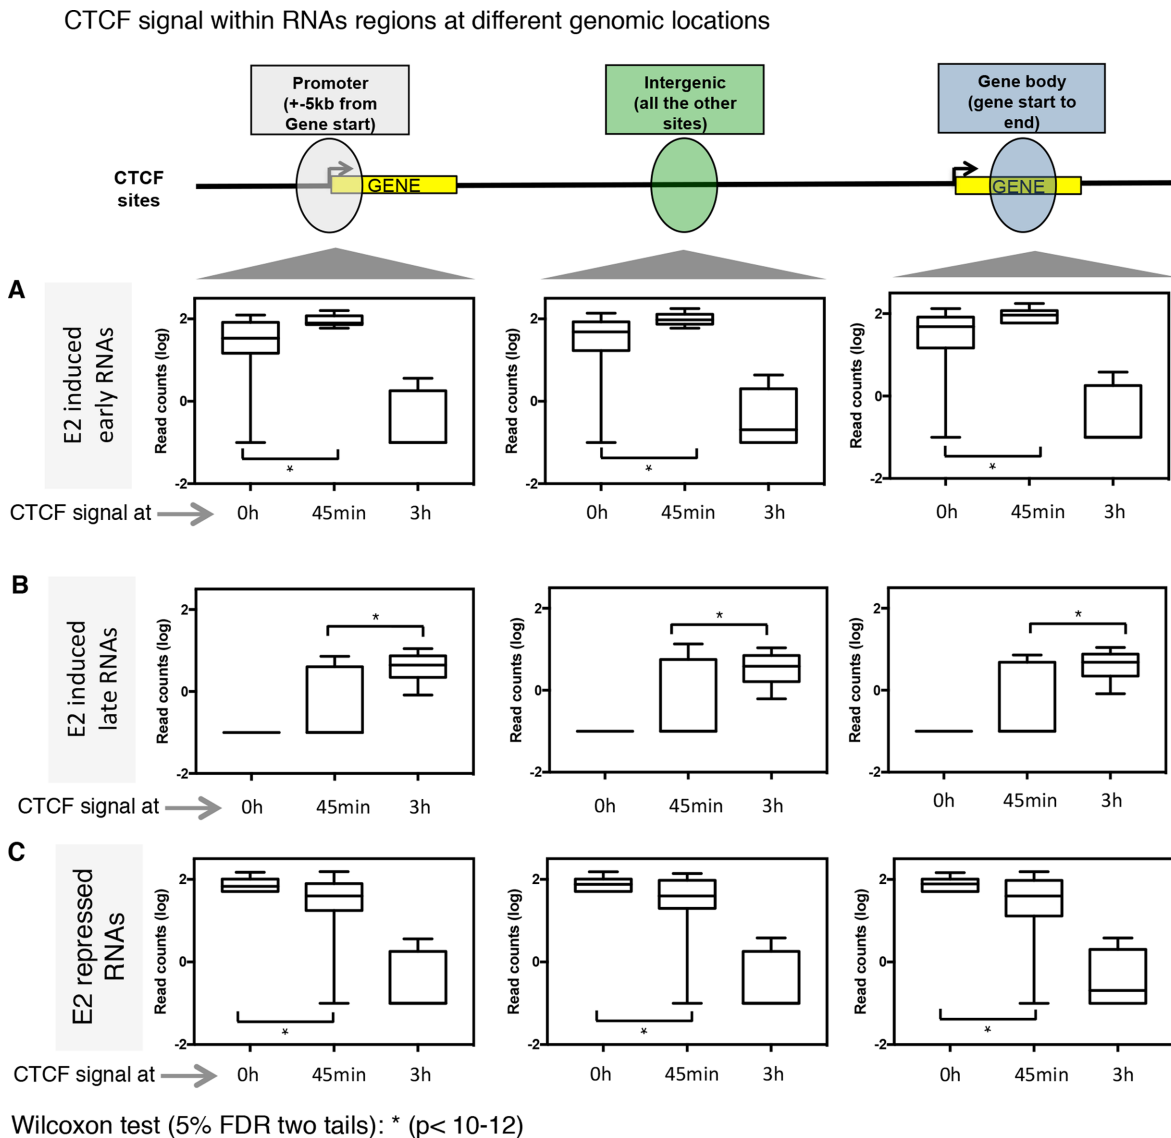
CTCF signal within RNAs regions at different genomic locations

Promoter (+-5kb from Gene start)

Intergenic (all the other sites)

Gene body (gene start to end)

CTCF sites

GENE

GENE

A

E2 induced early RNAs

Read counts (log)

2
0
-2

*

CTCF signal at

0h 45min 3h

Read counts (log)

2
0
-2

*

0h 45min 3h

Read counts (log)

2
0
-2

*

0h 45min 3h

B

E2 induced late RNAs

Read counts (log)

2
0
-2

*

CTCF signal at

0h 45min 3h

Read counts (log)

2
0
-2

*

0h 45min 3h

Read counts (log)

2
0
-2

*

0h 45min 3h

C

E2 repressed RNAs

Read counts (log)

2
0
-2

*

CTCF signal at

0h 45min 3h

Read counts (log)

2
0
-2

*

0h 45min 3h

Read counts (log)

2
0
-2

*

0h 45min 3h

Wilcoxon test (5% FDR two tails): * (p< 10-12)